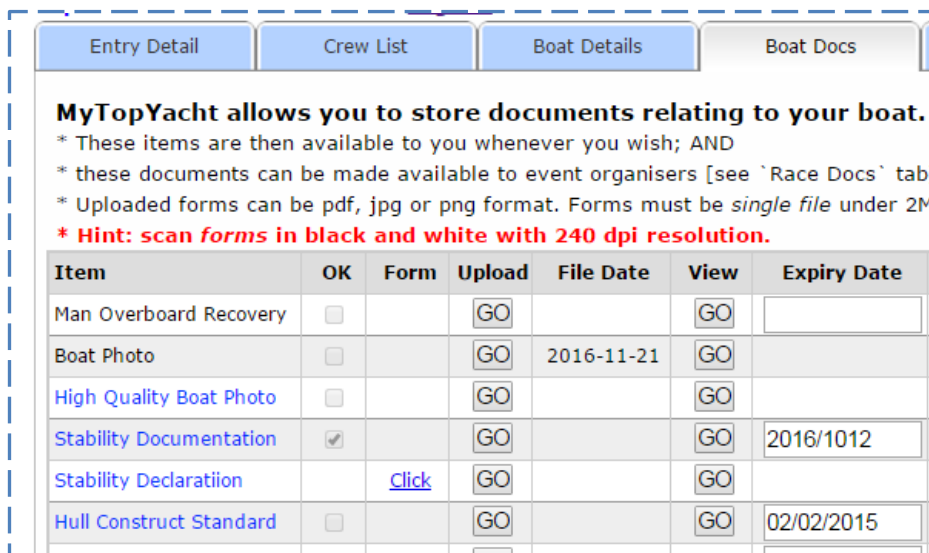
Entry Detail | Crew List | Boat Details | Boat Docs

MyTopYacht allows you to store documents relating to your boat.
* These items are then available to you whenever you wish; AND
* these documents can be made available to event organisers [see `Race Docs` tab
* Uploaded forms can be pdf, jpg or png format. Forms must be *single file* under 2M
* Hint: scan *forms* in black and white with 240 dpi resolution.

| Item | OK | Form | Upload | File Date | View | Expiry Date |
|---|---|---|---|---|---|---|
| Man Overboard Recovery | | | GO | | GO | |
| Boat Photo | | | GO | 2016-11-21 | GO | |
| High Quality Boat Photo | | | GO | | GO | |
| Stability Documentation | | | GO | | GO | 2016/1012 |
| Stability Declaratiion | | Click | GO | | GO | |
| Hull Construct Standard | | | GO | | GO | 02/02/2015 |